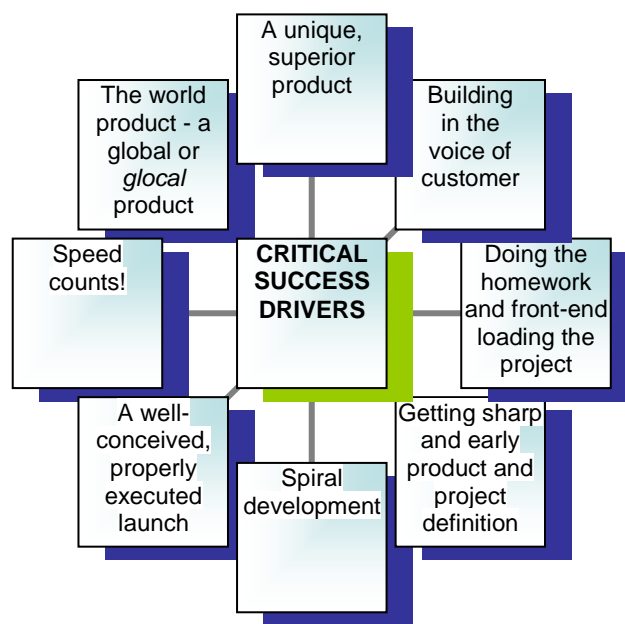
A unique, superior product

The world product - a global or *glocal* product

Building in the voice of customer

Speed counts!

CRITICAL SUCCESS DRIVERS

Doing the homework and front-end loading the project

A well-conceived, properly executed launch

Spiral development

Getting sharp and early product and project definition